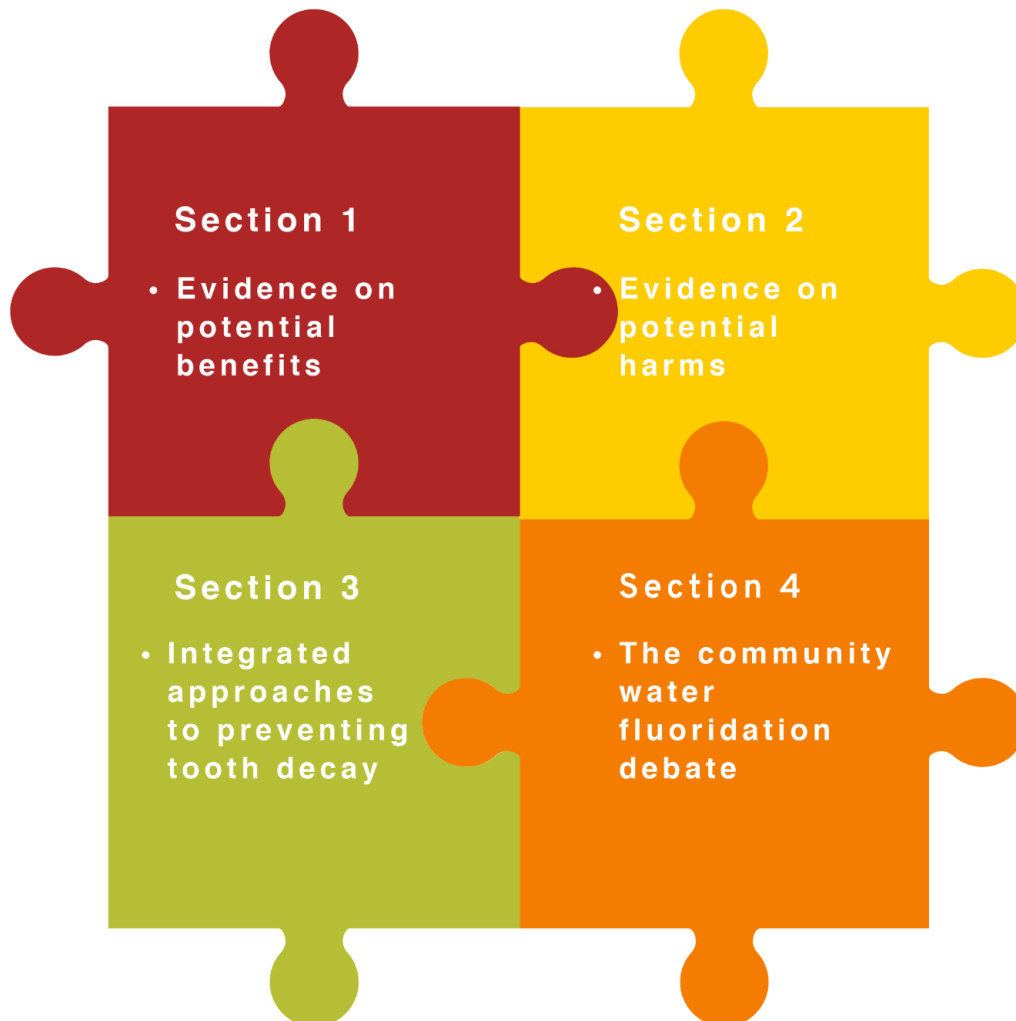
Section 1

• Evidence on potential benefits

Section 2

• Evidence on potential harms

Section 3

• Integrated approaches to preventing tooth decay

Section 4

• The community water fluoridation debate